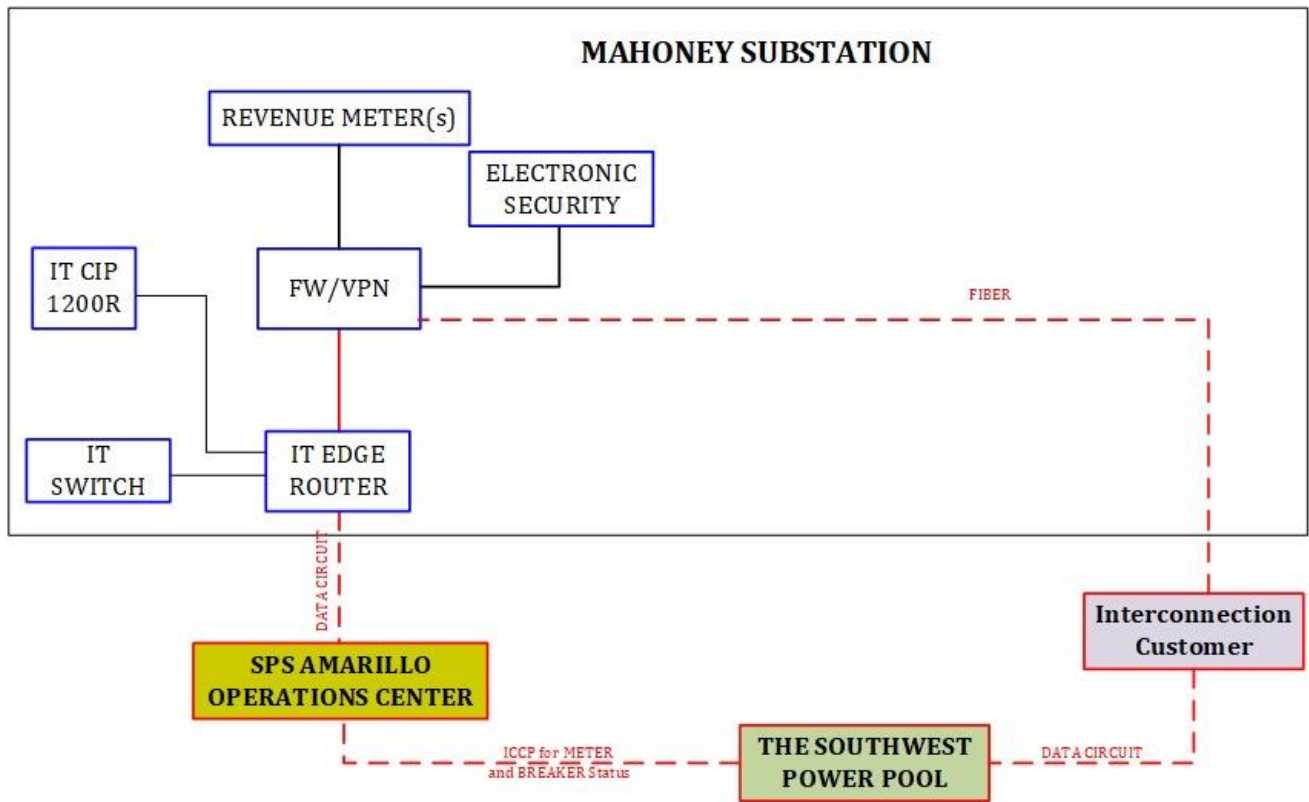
MAHONEY SUBSTATION

REVENUE METER(s)

ELECTRONIC SECURITY

IT CIP 1200R

FW/VPN

FIBER

IT SWITCH

IT EDGE ROUTER

DATA CIRCUIT

Interconnection Customer

SPS AMARILLO OPERATIONS CENTER

ICCP for METER and BREAKER Status

THE SOUTHWEST POWER POOL

DATA CIRCUIT